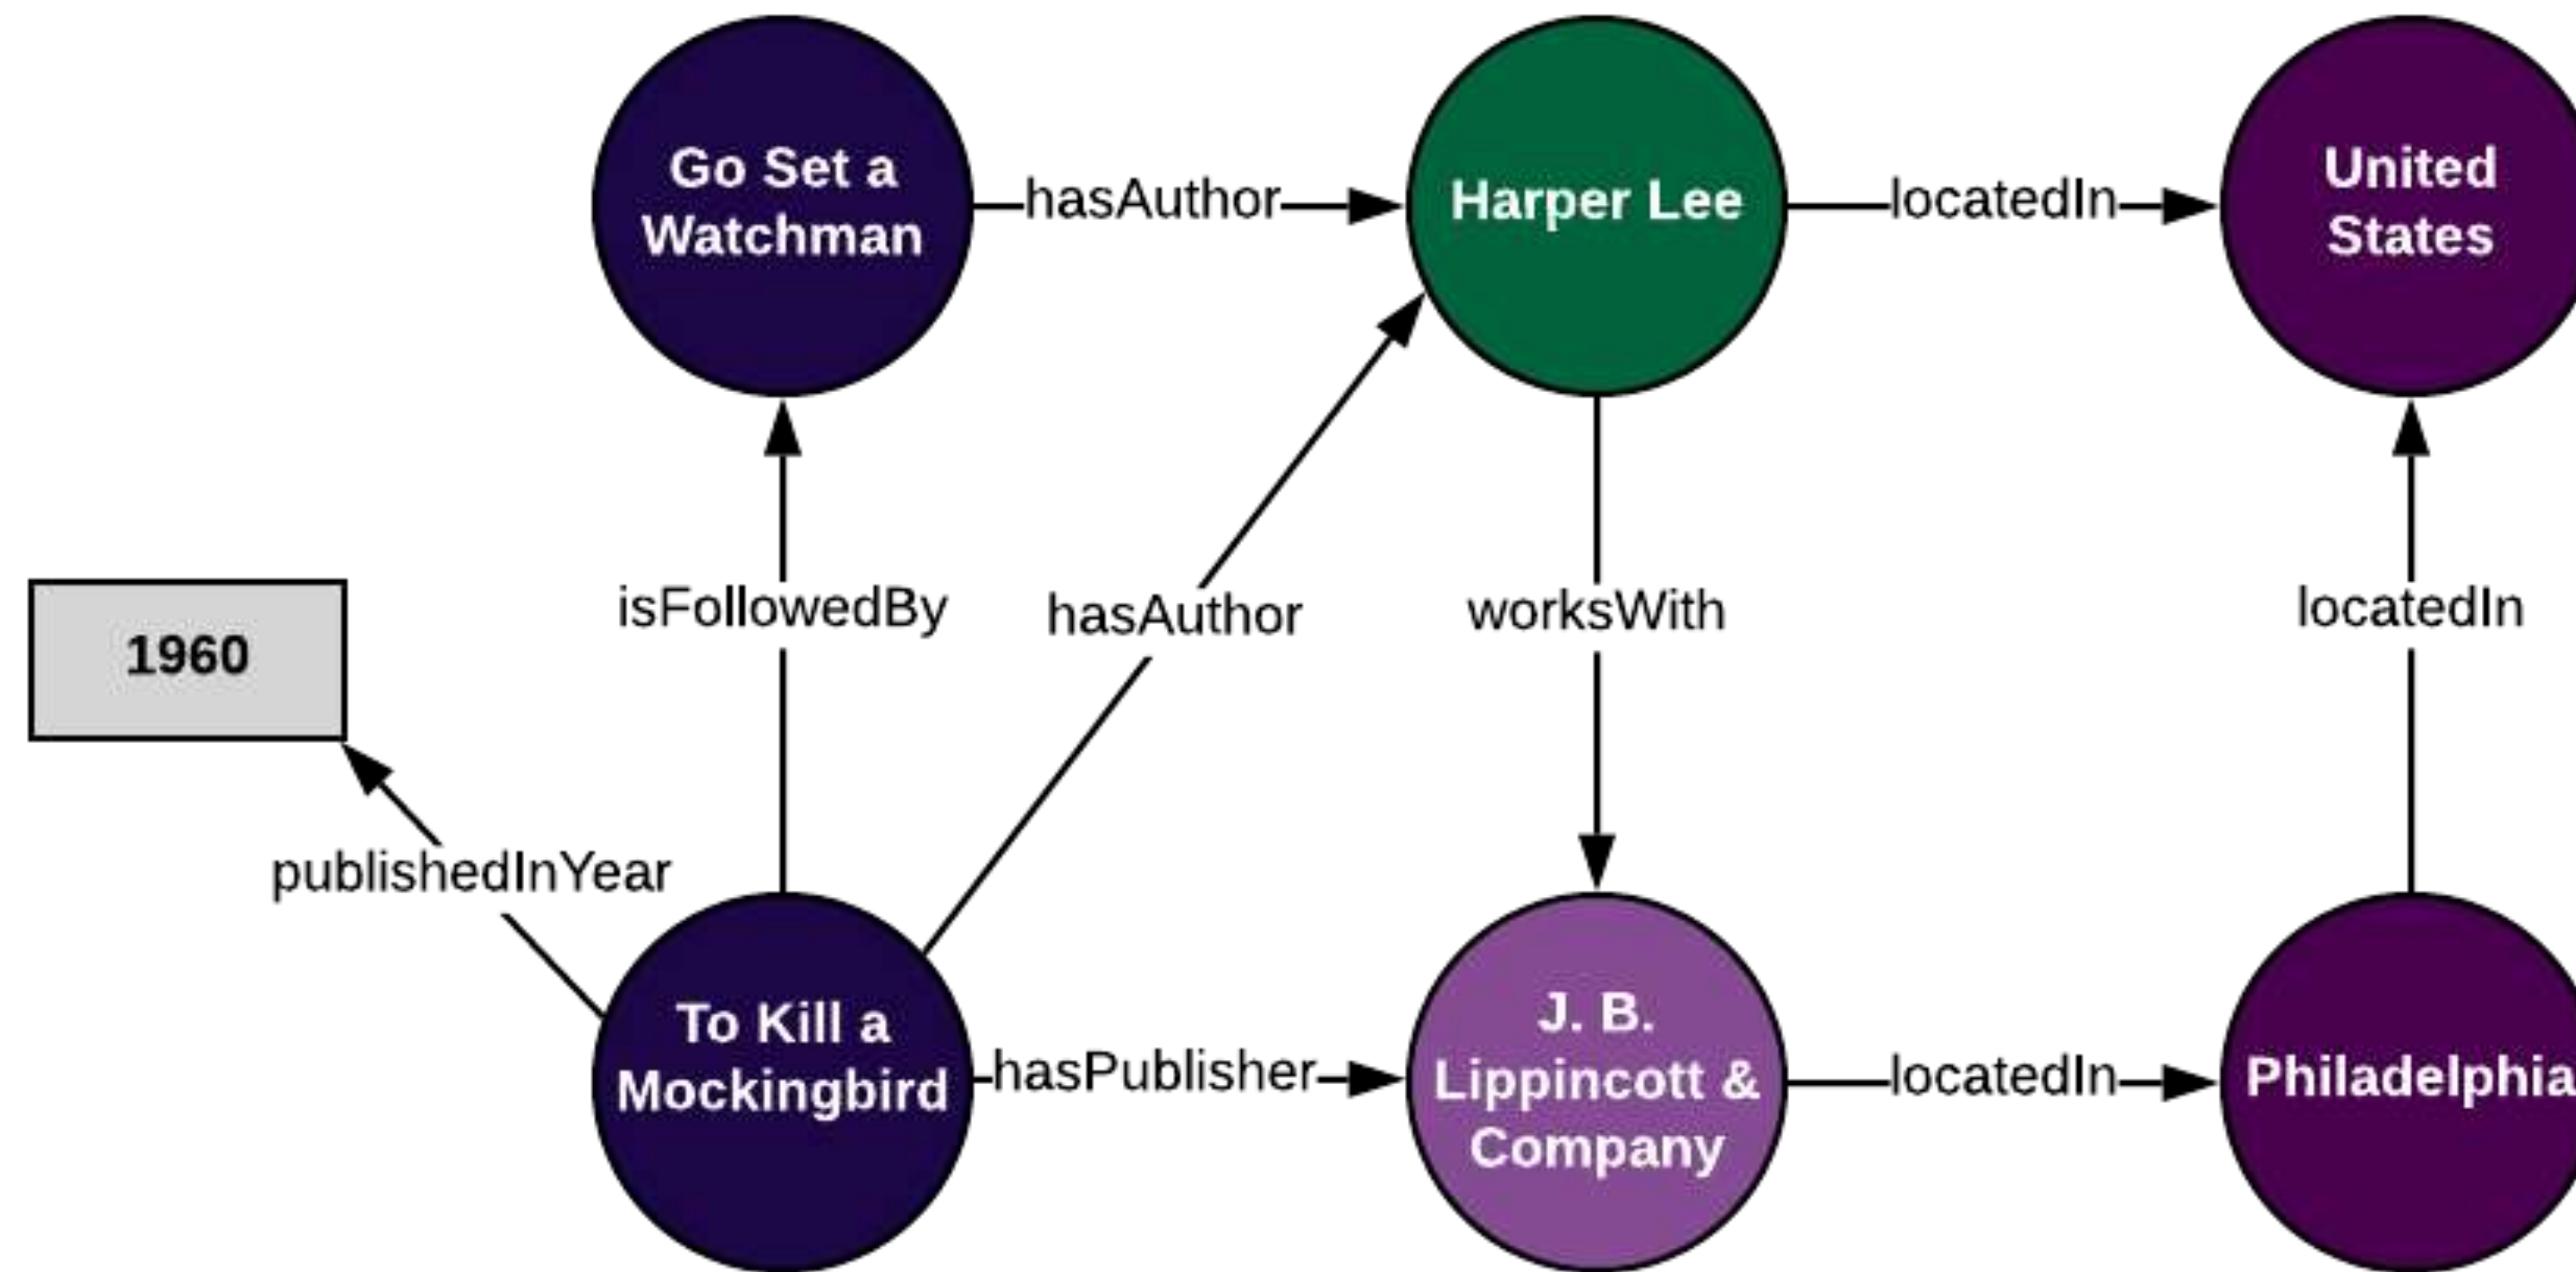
Go Set a Watchman

hasAuthor

Harper Lee

locatedIn

United States

1960

isFollowedBy

hasAuthor

worksWith

locatedIn

publishedInYear

To Kill a Mockingbird

hasPublisher

J. B. Lippincott & Company

locatedIn

Philadelphia